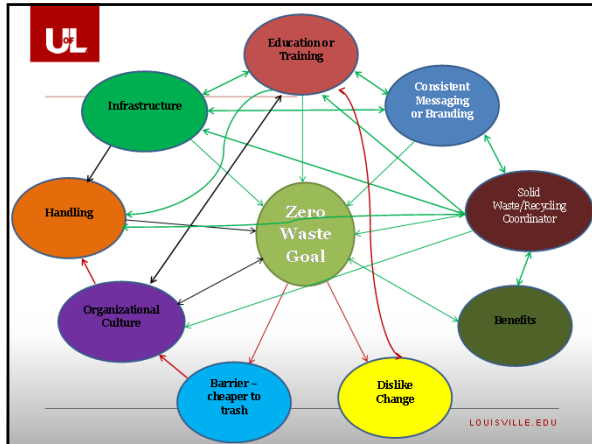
UofL

Education or Training

Infrastructure

Consistent Messaging or Branding

Handling

Zero Waste Goal

Solid Waste/Recycling Coordinator

Organizational Culture

Benefits

Barrier – cheaper to trash

Dislike Change

LOUISVILLE.EDU